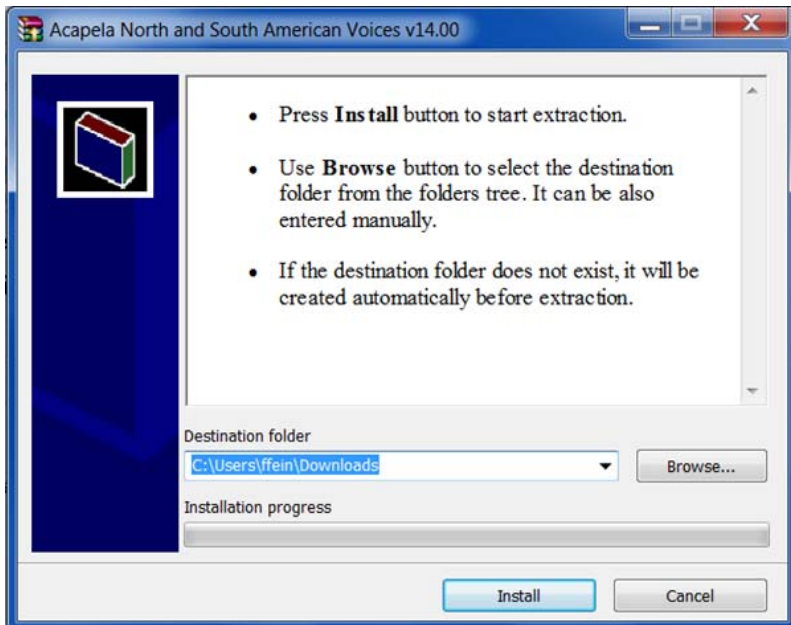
Acapela North and South American Voices v14.00

• Press **Install** button to start extraction.

• Use **Browse** button to select the destination folder from the folders tree. It can be also entered manually.

• If the destination folder does not exist, it will be created automatically before extraction.

Destination folder

C:\Users\ffein\Downloads

Browse...

Installation progress

Install

Cancel